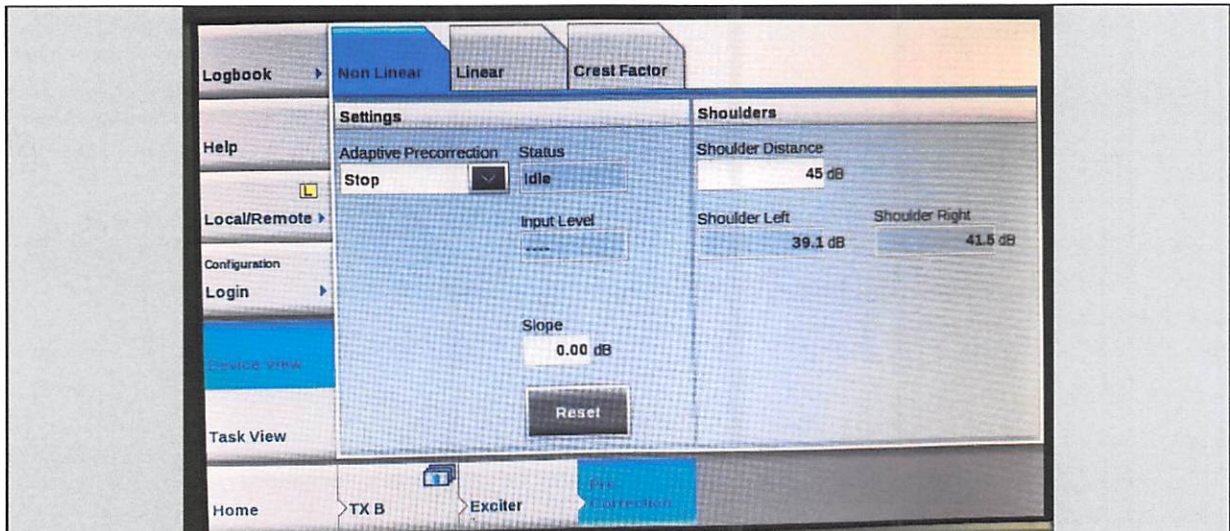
Logbook

Help

L

Local/Remote

Configuration

Login

Device View

Task View

Home

Non Linear

Linear

Crest Factor

Settings

Adaptive Precorrection

Stop

Status

Idle

Input Level

----

Slope

0.00 dB

Reset

Shoulders

Shoulder Distance

45 dB

Shoulder Left

39.1 dB

Shoulder Right

41.5 dB

TX B

Exciter

Pre Correction